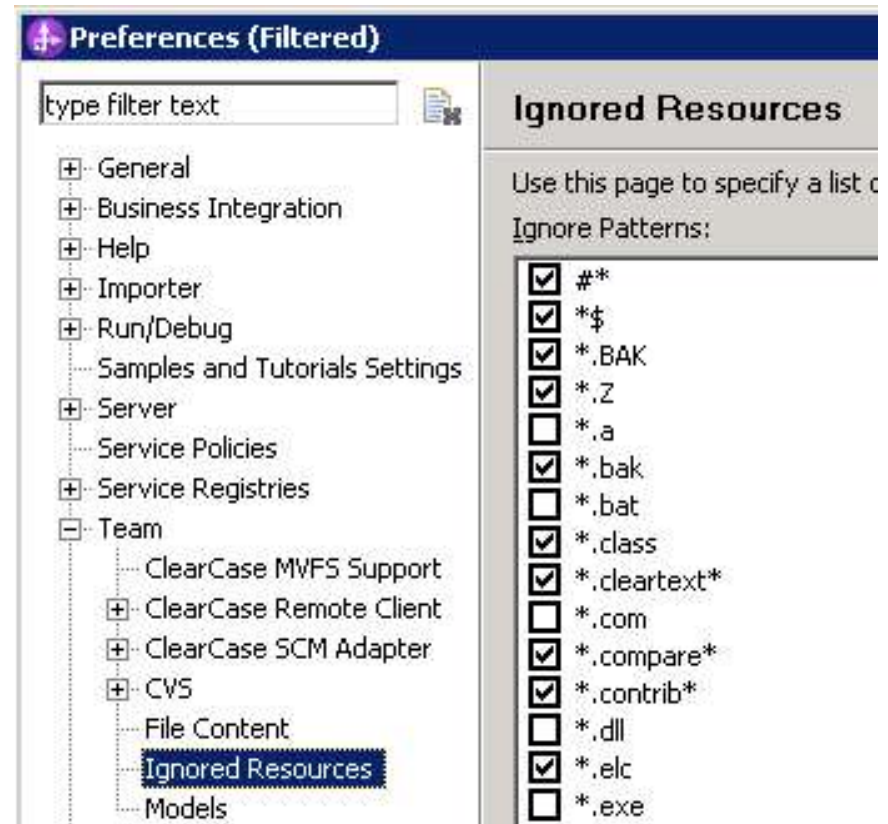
Preferences (Filtered)

type filter text

General
Business Integration
Help
Importer
Run/Debug
Samples and Tutorials Settings
Server
Service Policies
Service Registries
Team
ClearCase MVFS Support
ClearCase Remote Client
ClearCase SCM Adapter
CVS
File Content
Ignored Resources
Models

Ignored Resources

Use this page to specify a list c

Ignore Patterns:

#*
*$
*.BAK
*.Z
*.a
*.bak
*.bat
*.class
*.cleartext*
*.com
*.compare*
*.contrib*
*.dll
*.elc
*.exe